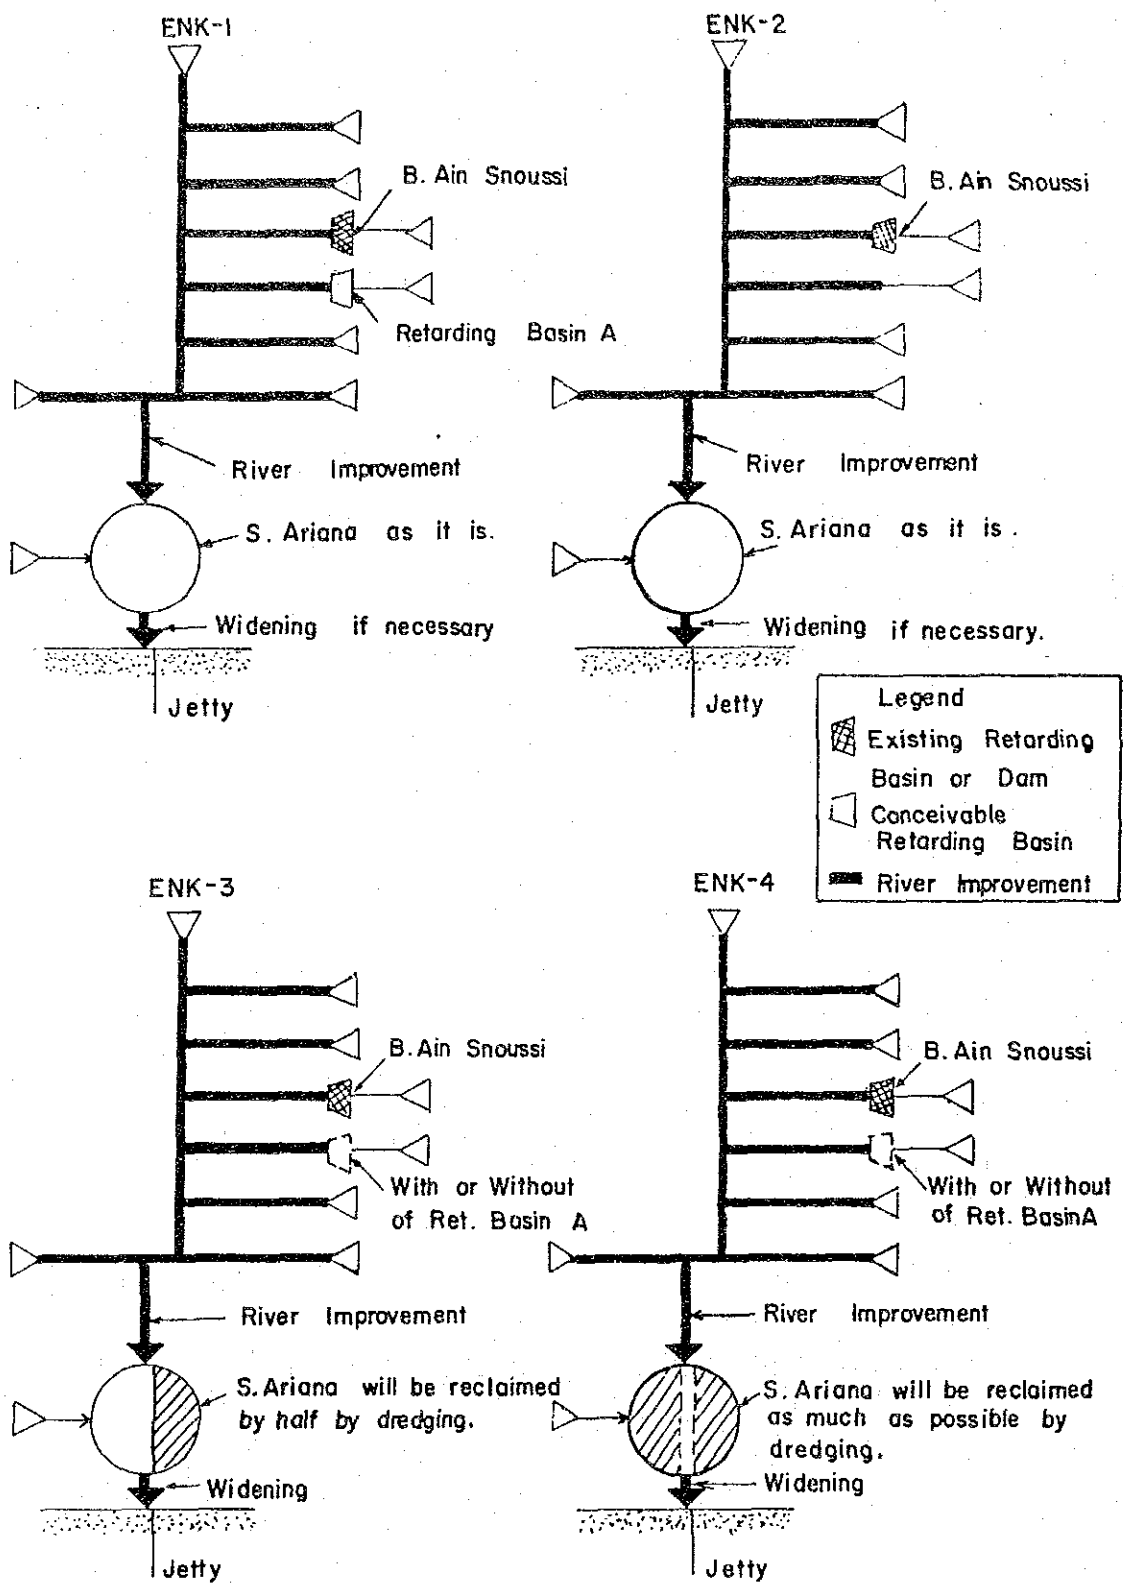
ENK-1

B. Ain Snoussi

Retarding Basin A

River Improvement

S. Ariana as it is.

Widening if necessary

Jetty

ENK-2

B. Ain Snoussi

River Improvement

S. Ariana as it is.

Widening if necessary.

Jetty

Legend
Existing Retarding Basin or Dam
Conceivable Retarding Basin
River Improvement

ENK-3

B. Ain Snoussi

With or Without of Ret. Basin A

River Improvement

S. Ariana will be reclaimed by half by dredging.

Widening

Jetty

ENK-4

B. Ain Snoussi

With or Without of Ret. BasinA

River Improvement

S. Ariana will be reclaimed as much as possible by dredging.

Widening

Jetty